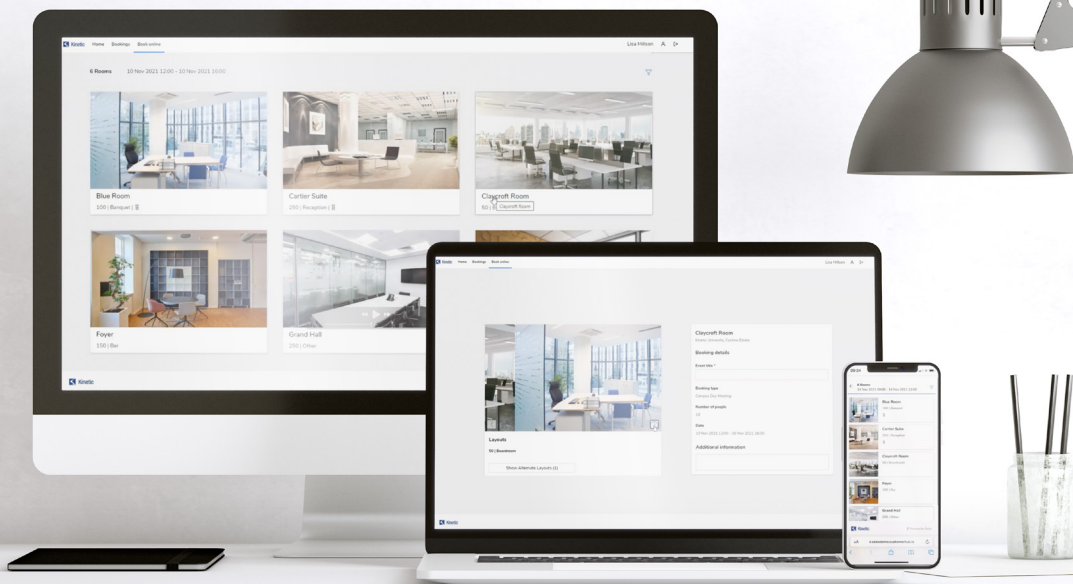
Kinetic Home Bookings Book online

Lisa Hillson

6 Rooms 10 Nov 2021 12:00 – 10 Nov 2021 16:00

Blue Room
100 | Banquet |

Cartier Suite
250 | Reception |

Claycroft Room
50 | Claycroft Room

Foyer
100 | Bar

Grand Hall
250 | Other

Kinetic

Kinetic Home Bookings Book online

Lisa Hillson

Claycroft Room

Booking details

Event title *

Booking type

Number of people

Date

Additional information

Layouts

50 | Boardroom

Show Alternate Layouts (1)

Kinetic

6 Rooms

Blue Room

Cartier Suite

Claycroft Room

Foyer

Grand Hall

Kinetic